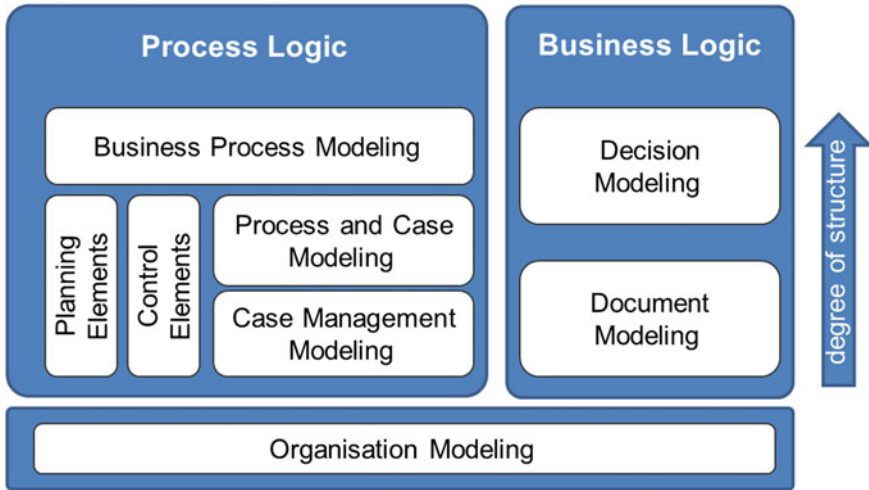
Process Logic

Business Process Modeling

Planning Elements

Control Elements

Process and Case Modeling

Case Management Modeling

Business Logic

Decision Modeling

Document Modeling

degree of structure

Organisation Modeling